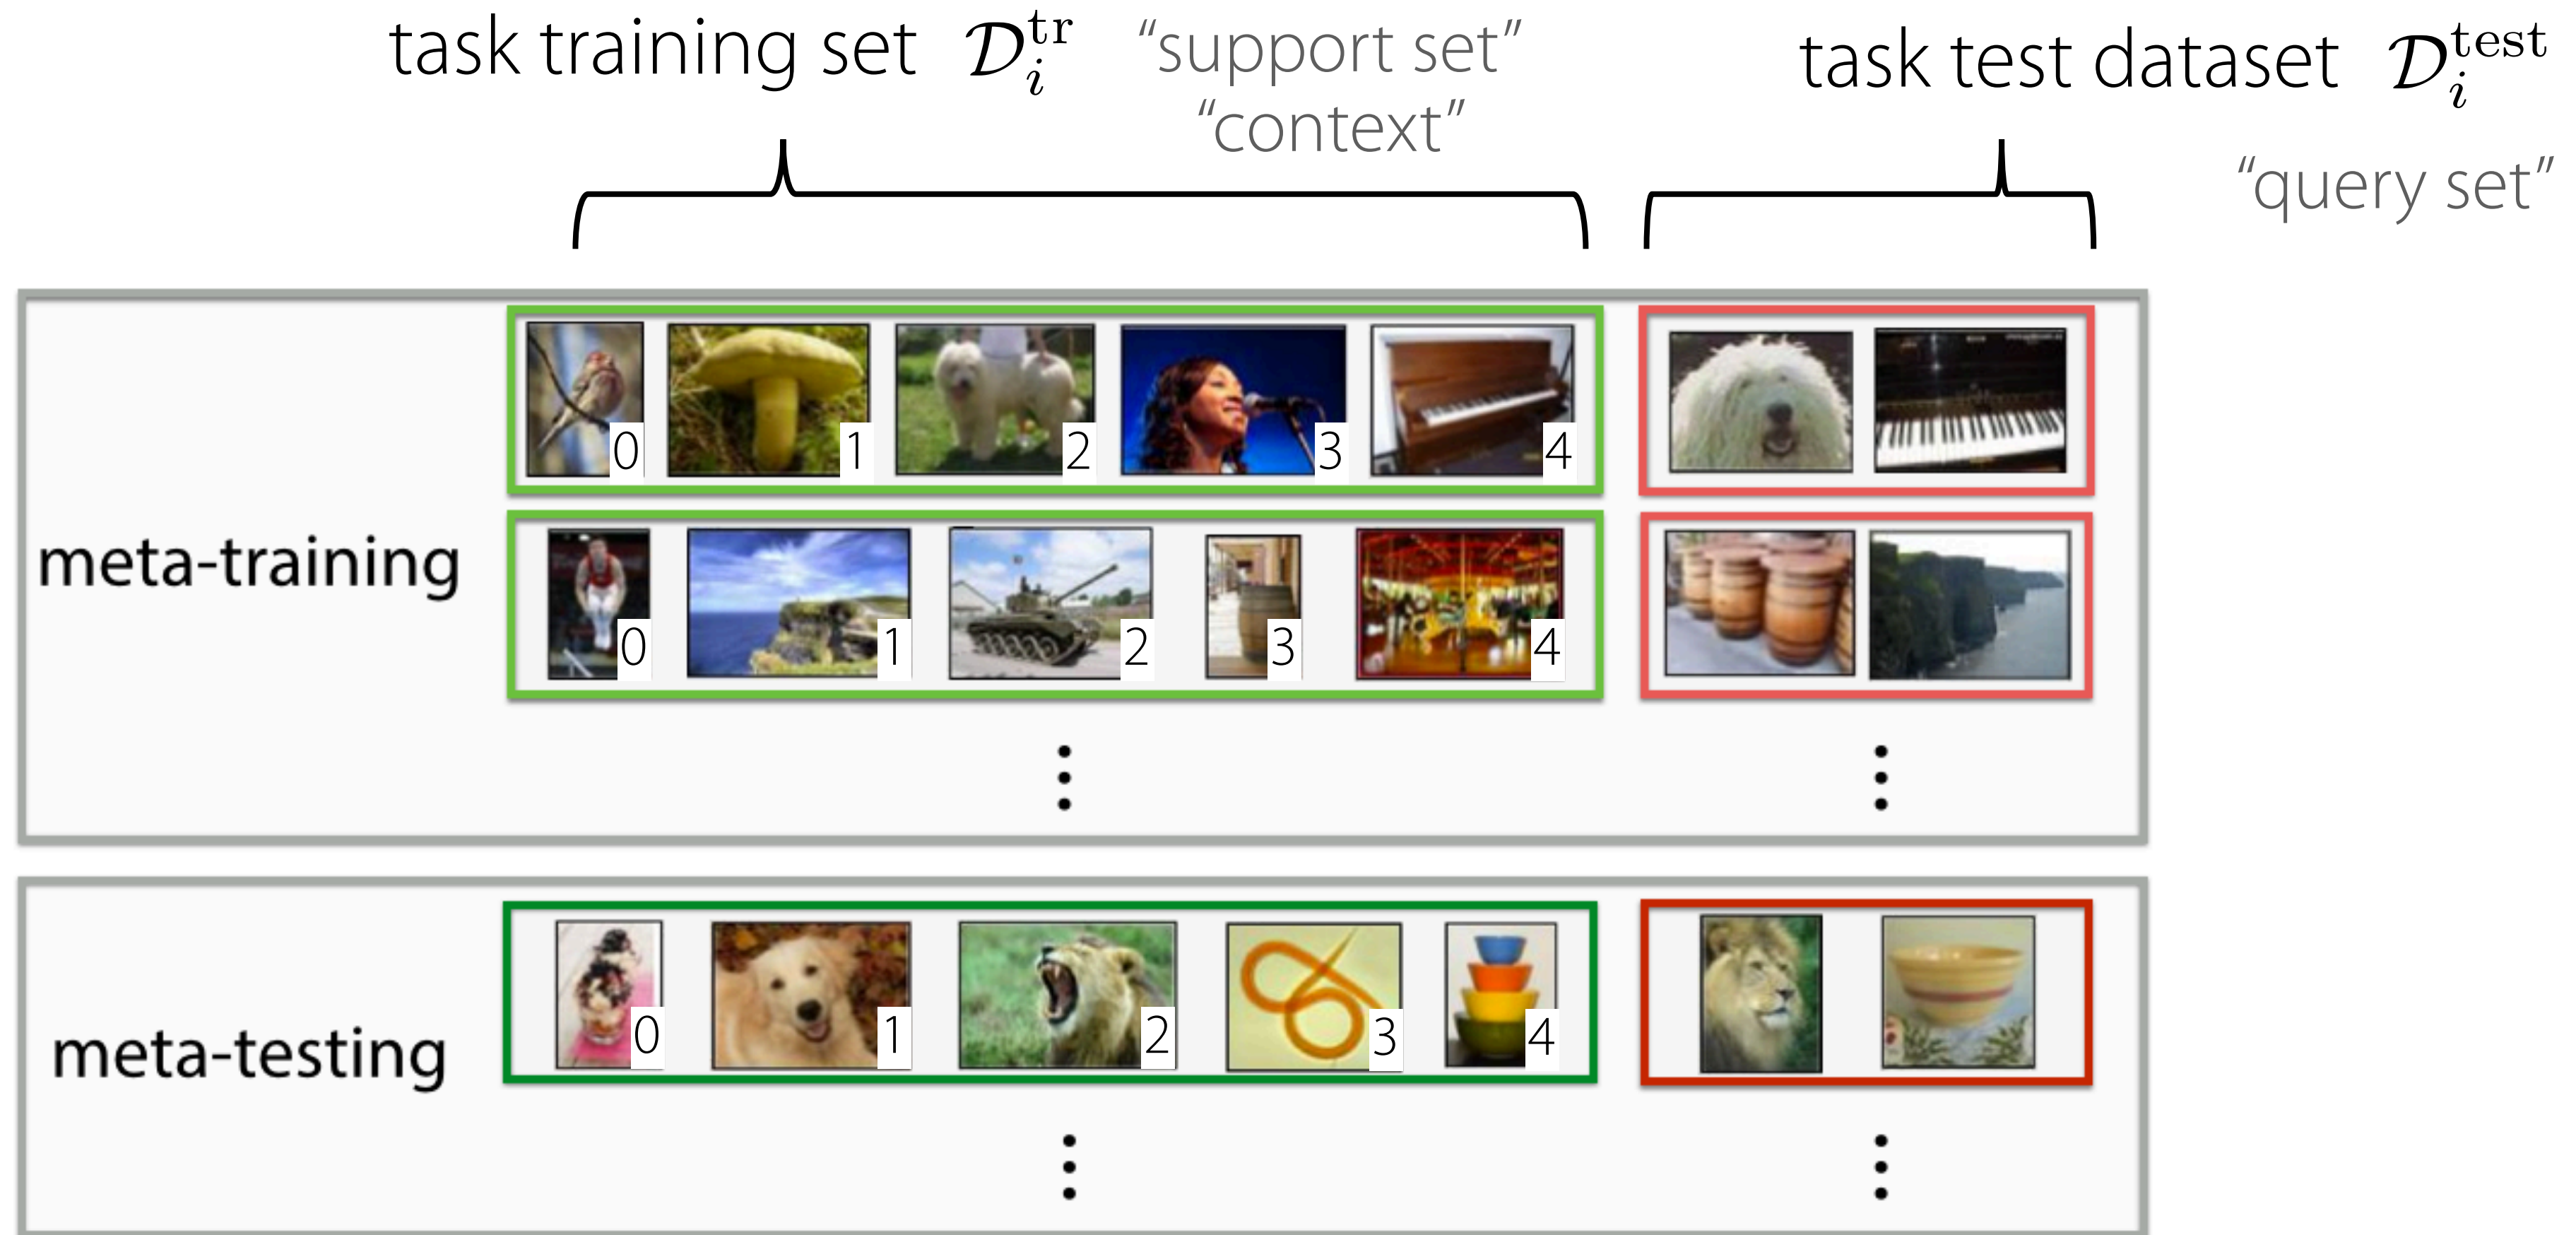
task training set $\mathcal{D}_i^{\mathrm{tr}}$ “support set” “context”

task test dataset $\mathcal{D}_i^{\mathrm{test}}$ “query set”

meta-training

0 1 2 3 4

0 1 2 3 4

⋮ ⋮

meta-testing

0 1 2 3 4

⋮ ⋮